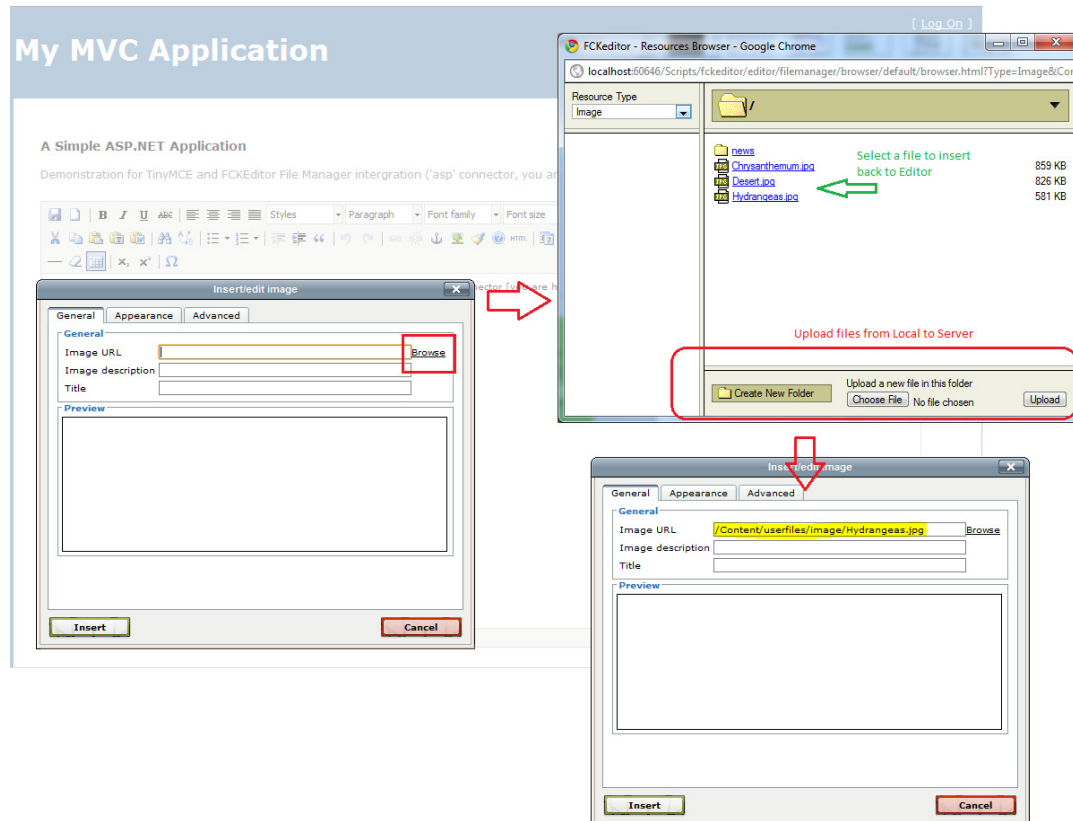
[ Log On ]

My MVC Application

A Simple ASP.NET Application

Demonstration for TinyMCE and FCKEditor File Manager intergration ('asp' connector, you a

Styles Paragraph Font family Font size

HTML

ector [you are h

Insert/edit image

General Appearance Advanced

General

Image URL Browse

Image description

Title

Preview

Insert Cancel

FCKeditor - Resources Browser - Google Chrome

localhost:60646/Scripts/fckeditor/editor/filemanager/browser/default/browser.html?Type=Image&Co

Resource Type

Image

/

news

Chrysanthemum.jpg 859 KB

Desert.jpg 826 KB

Hydrangeas.jpg 581 KB

Select a file to insert back to Editor

Upload files from Local to Server

Create New Folder

Upload a new file in this folder

Choose File No file chosen

Upload

Insert/edit image

General Appearance Advanced

General

Image URL /Content/userfiles/image/Hydrangeas.jpg Browse

Image description

Title

Preview

Insert Cancel